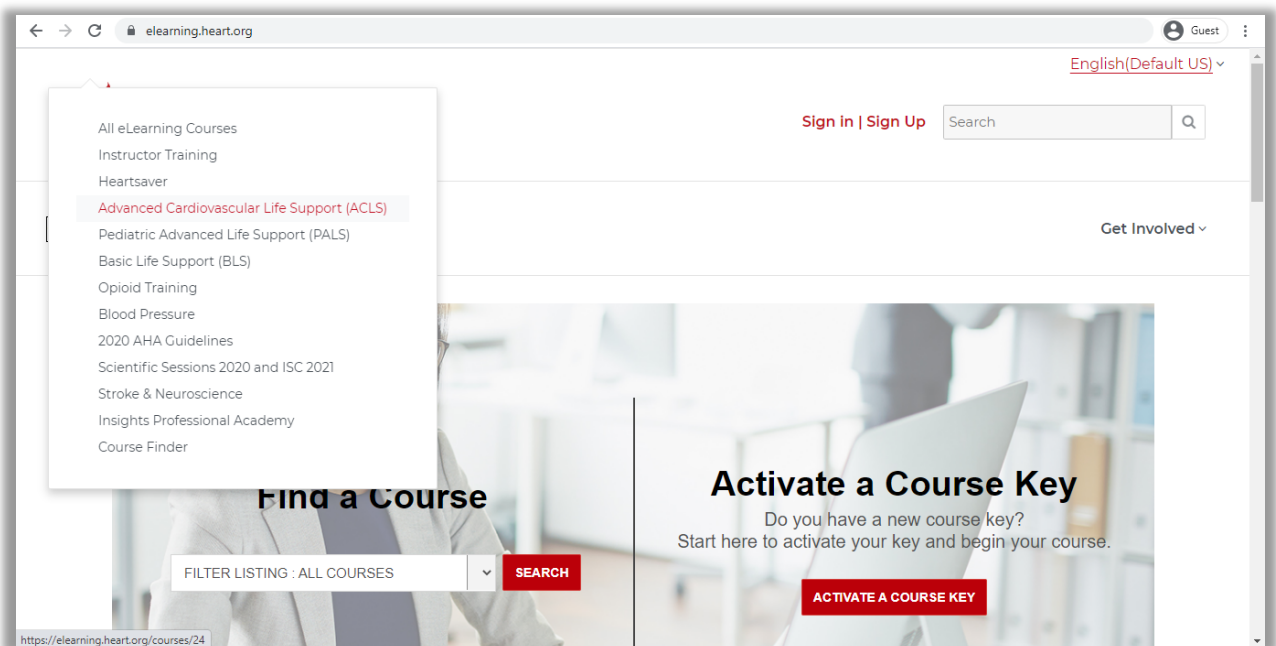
elearning.heart.org

Guest

English(Default US)

All eLearning Courses
Instructor Training
Heartsaver
Advanced Cardiovascular Life Support (ACLS)
Pediatric Advanced Life Support (PALS)
Basic Life Support (BLS)
Opioid Training
Blood Pressure
2020 AHA Guidelines
Scientific Sessions 2020 and ISC 2021
Stroke & Neuroscience
Insights Professional Academy
Course Finder

Sign in | Sign Up

Search

Get Involved

Find a Course

FILTER LISTING : ALL COURSES

SEARCH

Activate a Course Key

Do you have a new course key?
Start here to activate your key and begin your course.

ACTIVATE A COURSE KEY

https://elearning.heart.org/courses/24